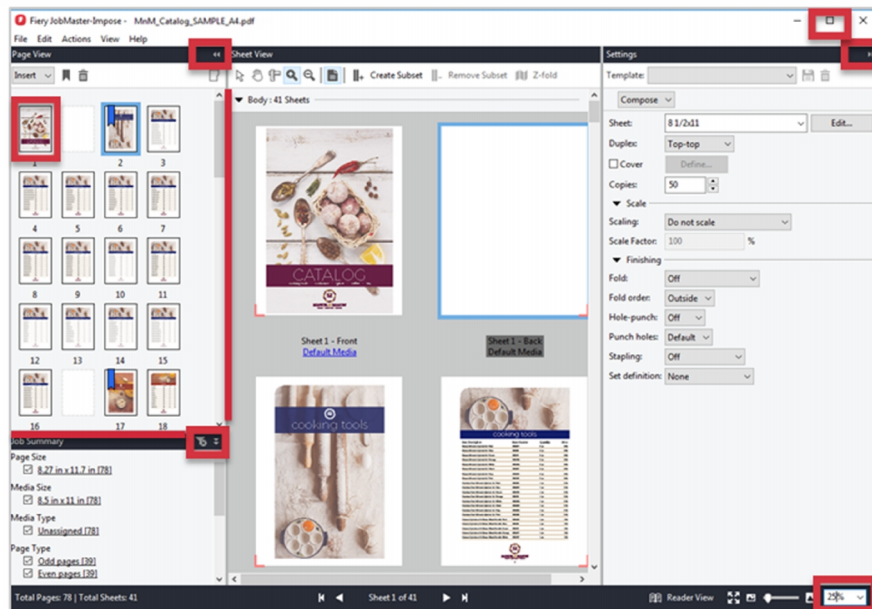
Fiery JobMaster-Impose - MnM_Catalog_SAMPLE_A4.pdf

File Edit Actions View Help

Page View

Insert

1 2 3
4 5 6 7
8 9 10 11
12 13 14 15
16 17 18

Job Summary

Page Size
8.27 in x 11.7 in [78]

Media Size
8.5 in x 11 in [78]

Media Type
Unassigned [78]

Page Type
Odd pages [39]
Even pages [39]

Sheet View

Create Subset Remove Subset Z-fold

Body : 41 Sheets

CATALOG

Sheet 1 - Front
Default Media

Sheet 1 - Back
Default Media

cooking tools

cooking tools

Settings

Template:

Compose

Sheet: 8 1/2x11 Edit...

Duplex: Top-top

Cover Define...

Copies: 50

Scale

Scaling: Do not scale

Scale Factor: 100 %

Finishing

Fold: Off

Fold order: Outside

Hole-punch: Off

Punch holes: Default

Stapling: Off

Set definition: None

Total Pages: 78 | Total Sheets: 41

Sheet 1 of 41

Reader View

25%